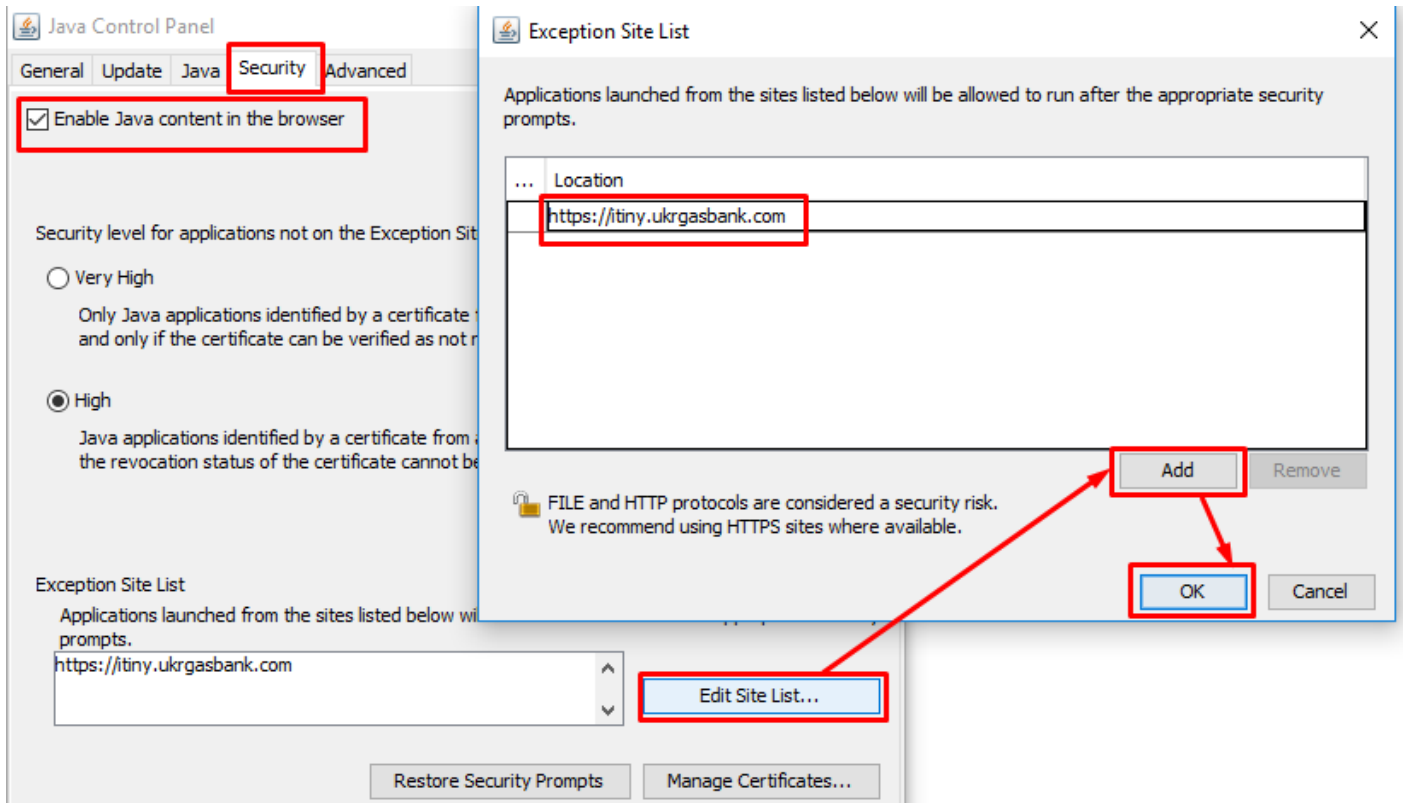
Java Control Panel

General Update Java Security Advanced

Enable Java content in the browser

Security level for applications not on the Exception Sit

Very High

Only Java applications identified by a certificate and only if the certificate can be verified as not r

High

Java applications identified by a certificate from the revocation status of the certificate cannot be

Exception Site List

Applications launched from the sites listed below wi prompts.

https://itiny.ukrgasbank.com

Edit Site List...

Restore Security Prompts Manage Certificates...

Exception Site List

Applications launched from the sites listed below will be allowed to run after the appropriate security prompts.

| ... | Location |
|---|---|
| | https://itiny.ukrgasbank.com |

Add Remove

FILE and HTTP protocols are considered a security risk.
We recommend using HTTPS sites where available.

OK Cancel